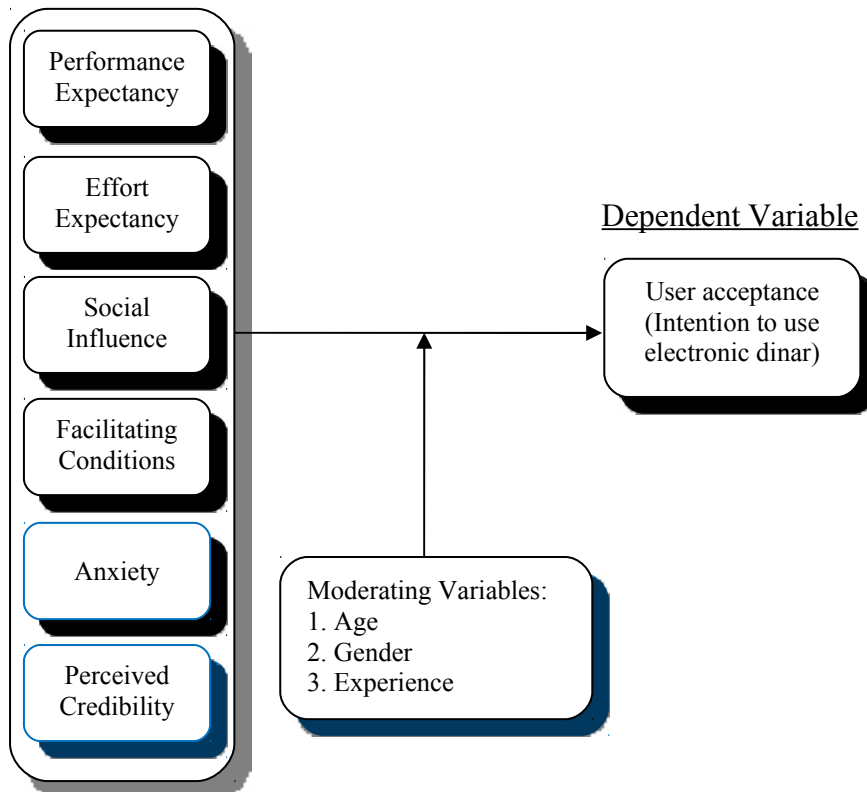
Performance Expectancy

Effort Expectancy

Social Influence

Facilitating Conditions

Anxiety

Perceived Credibility

Dependent Variable

User acceptance (Intention to use electronic dinar)

Moderating Variables:
1. Age
2. Gender
3. Experience